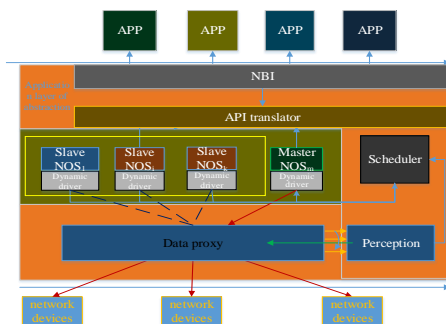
APP

APP

APP

APP

NBI

API translator

Slave $NOS_1$

Dynamic driver

Slave $NOS_i$

Dynamic driver

Slave $NOS_k$

Dynamic driver

Master $NOS_m$

Dynamic driver

Scheduler

Data proxy

Perception

network devices

network devices

network devices